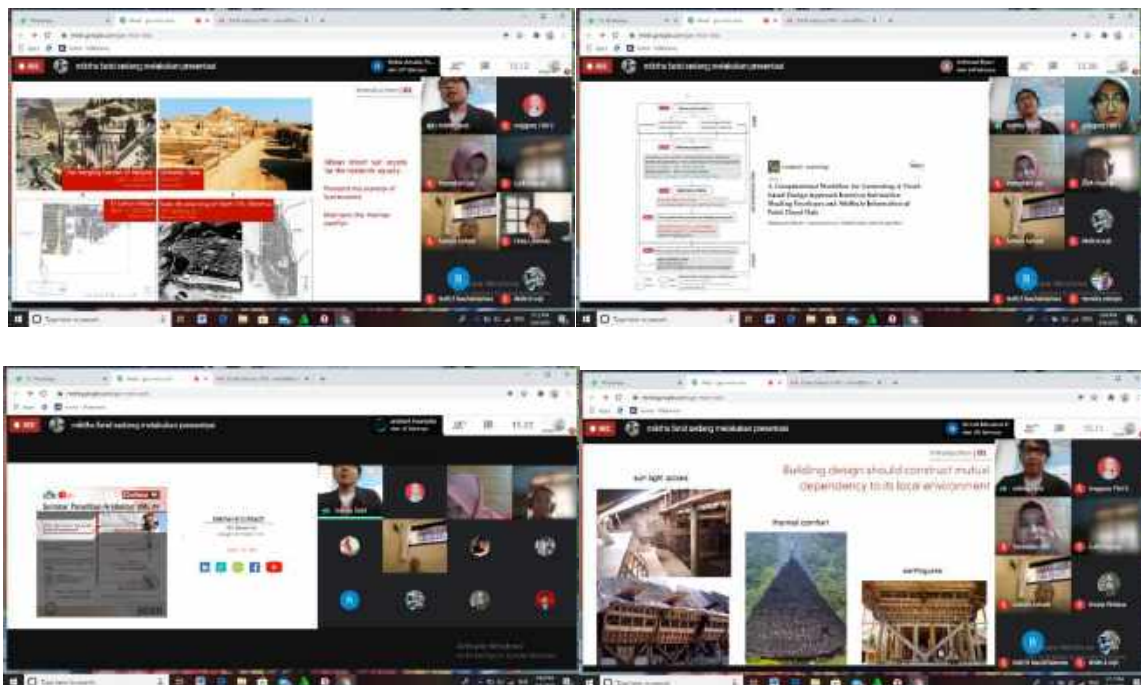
REC

mithha farid sedang melakukan presentasi

11:17

The Hanging Garden of Babylon

When street sun access for the residents' equity.

Pursued the purpose of fluid economy.

Maintains the thermal comfort.

Type here to search

REC

mithha farid sedang melakukan presentasi

11:30

A Computational Workflow for Generating A Voxel-based Design Approach Based on Subtractive Shading Envelopes and Attribute Information of Point Cloud Data

Type here to search

REC

mithha farid sedang melakukan presentasi

11:22

Seminar Penelitian Arsitektur (SRL) #1

Type here to search

REC

mithha farid sedang melakukan presentasi

11:21

Introduction

Building design should construct mutual dependency to its local environment

sun light access

thermal comfort

earthquake

Type here to search